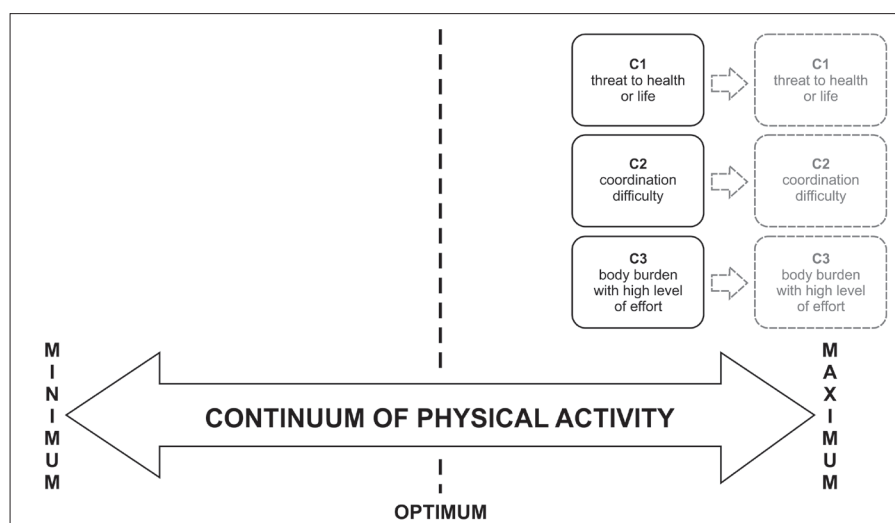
C1
threat to health or life

C1
threat to health or life

C2
coordination difficulty

C2
coordination difficulty

C3
body burden with high level of effort

C3
body burden with high level of effort

MINIMUM

CONTINUUM OF PHYSICAL ACTIVITY

MAXIMUM

OPTIMUM